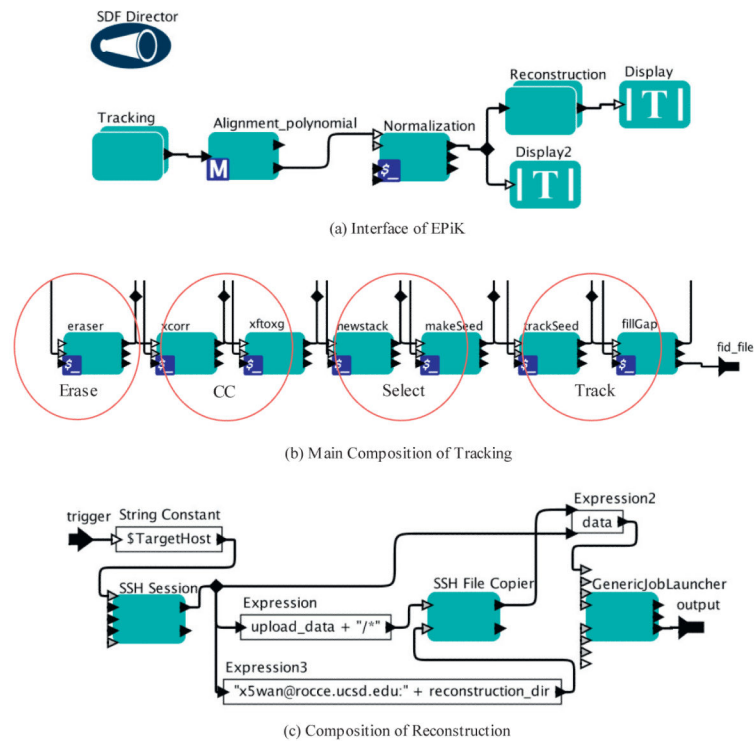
SDF Director

Tracking

Alignment_polynomial

M

Normalization

$_

Reconstruction

Display

T

Display2

T

(a) Interface of EPiK

eraser

$_

xcorr

$_

xftoxg

$_

newstack

$_

makeSeed

$_

trackSeed

$_

fillGap

$_

fid_file

Erase

CC

Select

Track

(b) Main Composition of Tracking

trigger

String Constant

$TargetHost

SSH Session

Expression

upload_data + "/*"

SSH File Copier

Expression2

data

GenericJobLauncher

output

Expression3

"x5wan@rocce.ucsd.edu:" + reconstruction_dir

(c) Composition of Reconstruction